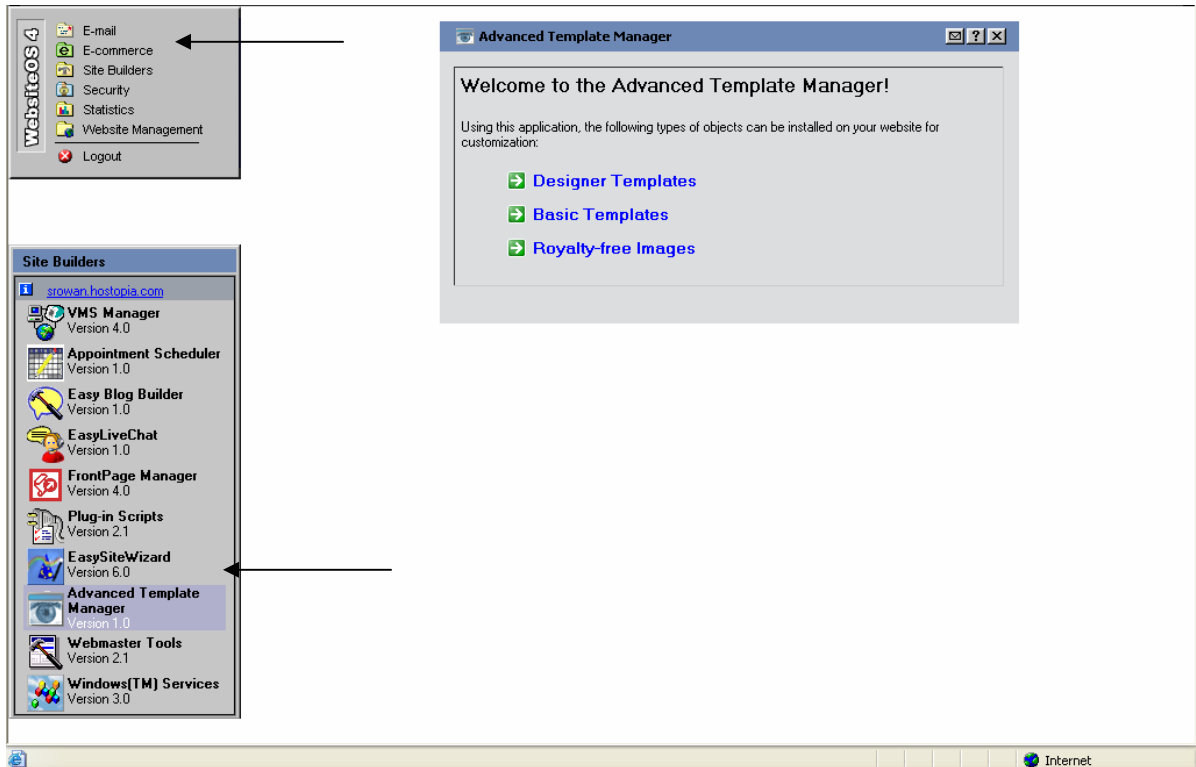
WebsiteOS 4

E-mail
E-commerce
Site Builders
Security
Statistics
Website Management
Logout

Site Builders

srowan.hostopia.com

VMS Manager
Version 4.0

Appointment Scheduler
Version 1.0

Easy Blog Builder
Version 1.0

EasyLiveChat
Version 1.0

FrontPage Manager
Version 4.0

Plug-in Scripts
Version 2.1

EasySiteWizard
Version 6.0

Advanced Template Manager
Version 1.0

Webmaster Tools
Version 2.1

Windows(TM) Services
Version 3.0

Advanced Template Manager

Welcome to the Advanced Template Manager!

Using this application, the following types of objects can be installed on your website for customization:

Designer Templates

Basic Templates

Royalty-free Images

Internet